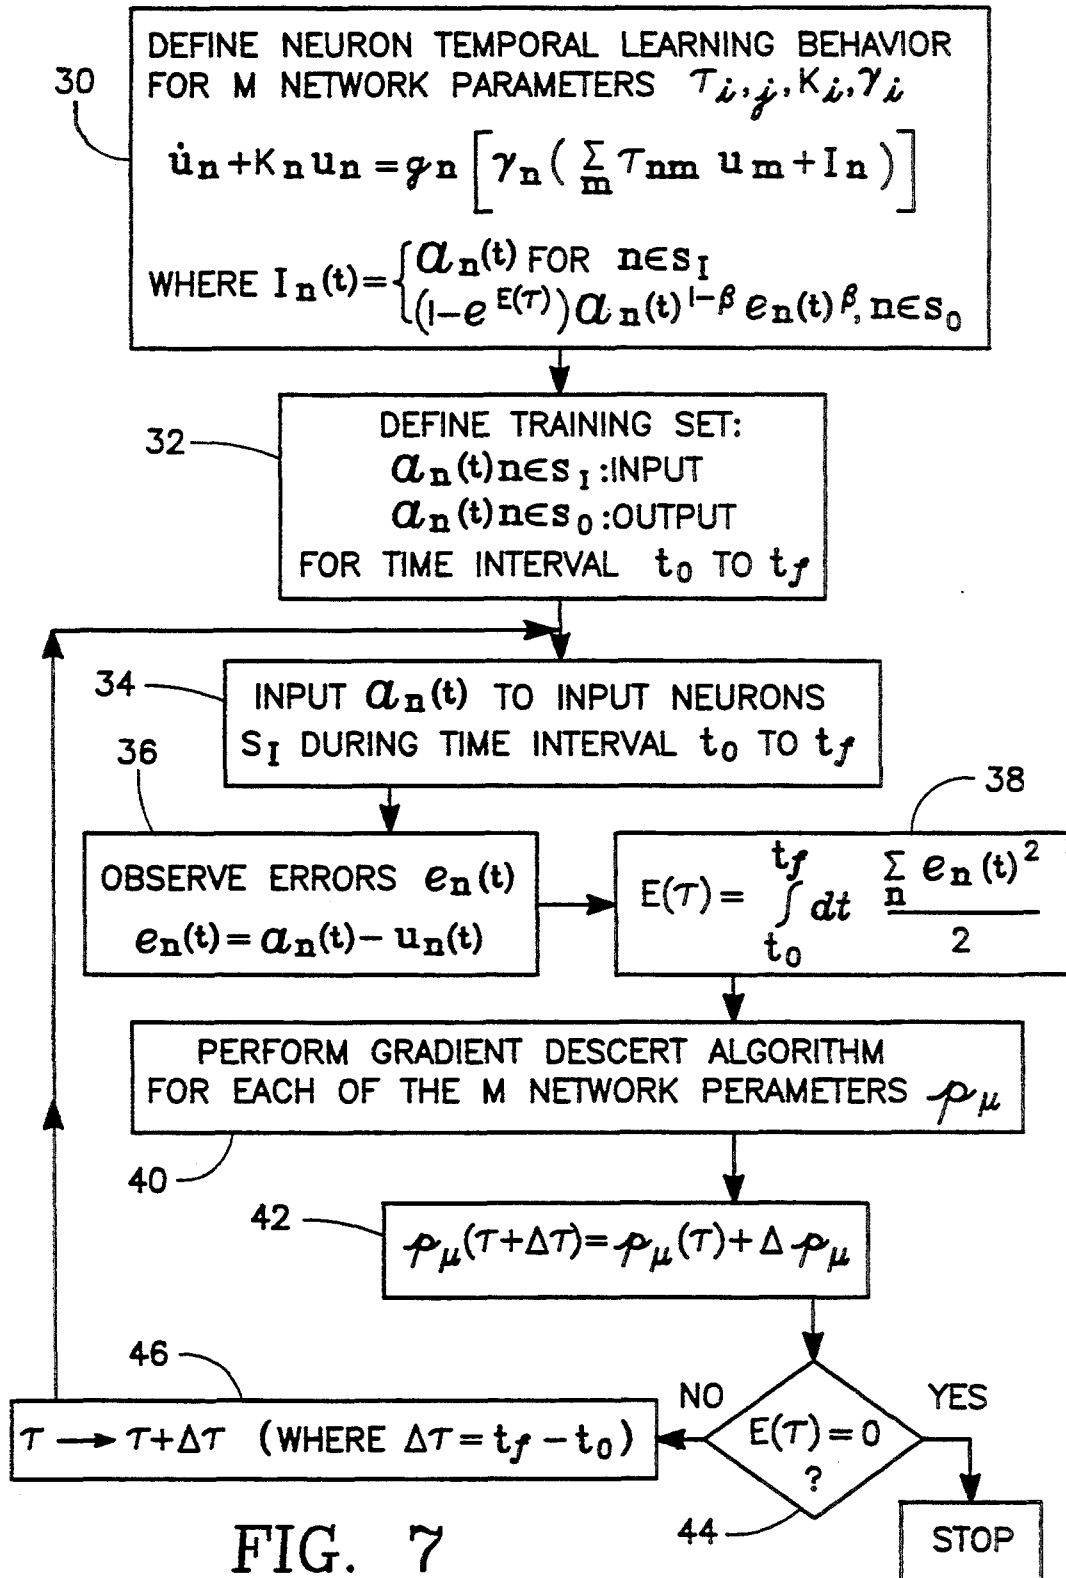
30

DEFINE NEURON TEMPORAL LEARNING BEHAVIOR FOR M NETWORK PARAMETERS $\tau_{i,j}, K_i, \gamma_i$

$\dot{u}_n + K_n u_n = g_n \left[ \gamma_n \left( \sum_m \tau_{nm} u_m + I_n \right) \right]$

WHERE $I_n(t) = \begin{cases} a_n(t) \text{ FOR } n \in s_I \\ (1-e^{E(\tau)}) a_n(t)^{1-\beta} e_n(t)^{\beta}, n \in s_0 \end{cases}$

32

DEFINE TRAINING SET:
$a_n(t) n \in s_I$ :INPUT
$a_n(t) n \in s_0$ :OUTPUT
FOR TIME INTERVAL $t_0$ TO $t_f$

34

INPUT $a_n(t)$ TO INPUT NEURONS $S_I$ DURING TIME INTERVAL $t_0$ TO $t_f$

36

OBSERVE ERRORS $e_n(t)$
$e_n(t) = a_n(t) - u_n(t)$

38

$E(\tau) = \int_{t_0}^{t_f} dt \frac{\sum_n e_n(t)^2}{2}$

PERFORM GRADIENT DESCERT ALGORITHM FOR EACH OF THE M NETWORK PERAMETERS $p_\mu$

40

42

$p_\mu(\tau+\Delta\tau) = p_\mu(\tau) + \Delta p_\mu$

46

$\tau \rightarrow \tau + \Delta\tau$ (WHERE $\Delta\tau = t_f - t_0$)

NO

$E(\tau) = 0$
?

YES

44

STOP

FIG. 7